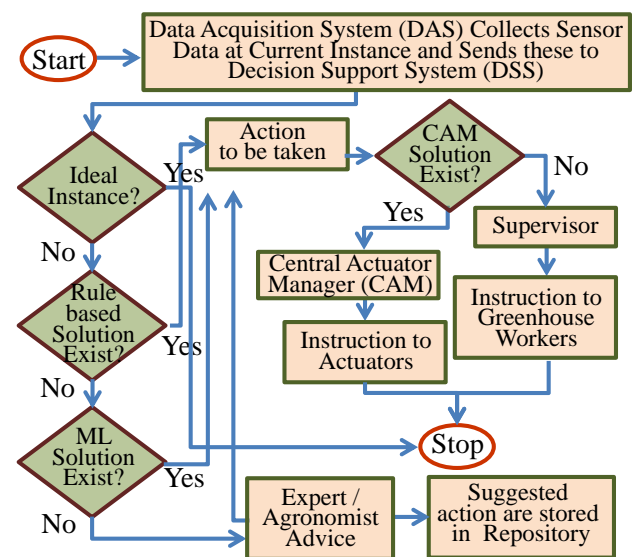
Start

Data Acquisition System (DAS) Collects Sensor Data at Current Instance and Sends these to Decision Support System (DSS)

Ideal Instance?

Yes

No

Action to be taken

CAM Solution Exist?

No

Yes

Supervisor

Rule based Solution Exist?

Yes

Central Actuator Manager (CAM)

Instruction to Greenhouse Workers

Instruction to Actuators

No

ML Solution Exist?

Stop

Yes

No

Expert / Agronomist Advice

Suggested action are stored in Repository